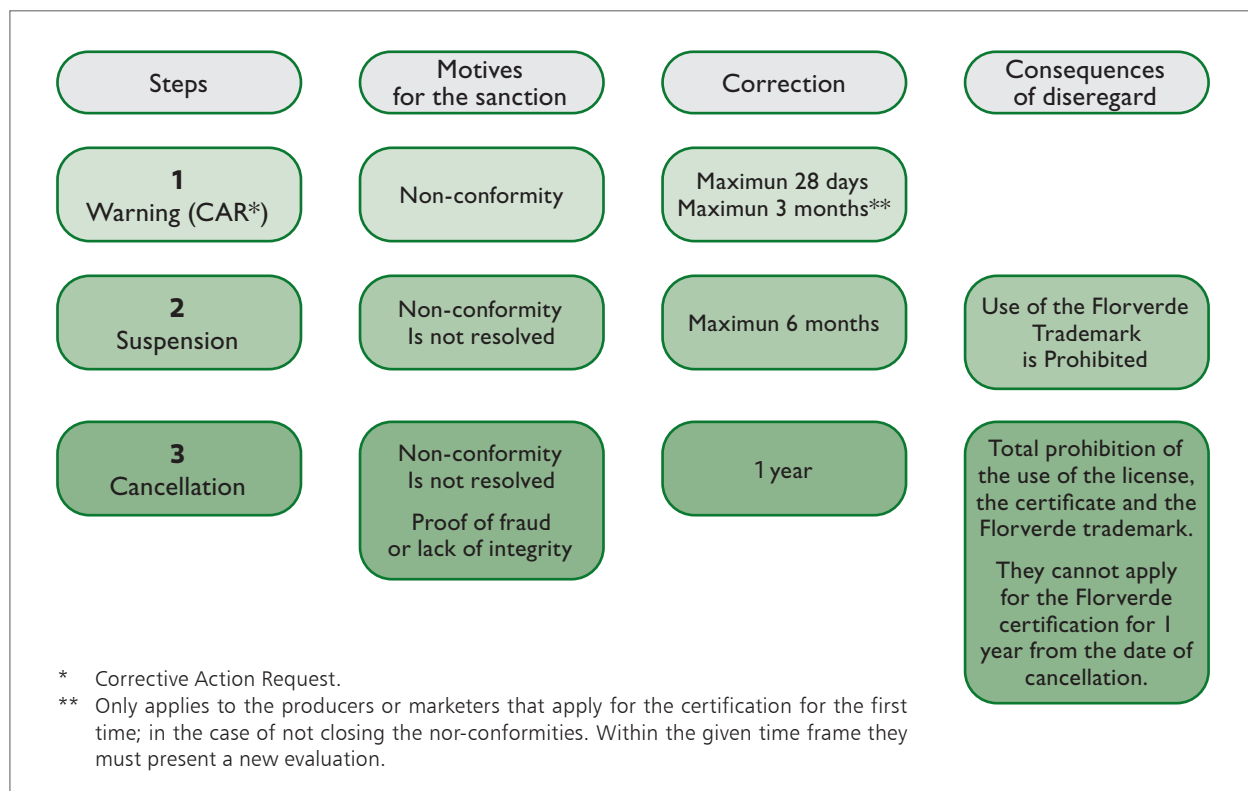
Steps

Motives for the sanction

Correction

Consequences of diseregard

1
Warning (CAR*)

Non-conformity

Maximun 28 days
Maximun 3 months**

2
Suspension

Non-conformity
Is not resolved

Maximun 6 months

Use of the Florverde Trademark is Prohibited

3
Cancellation

Non-conformity
Is not resolved

Proof of fraud or lack of integrity

1 year

Total prohibition of the use of the license, the certificate and the Florverde trademark.

They cannot apply for the Florverde certification for 1 year from the date of cancellation.

* Corrective Action Request.

** Only applies to the producers or marketers that apply for the certification for the first time; in the case of not closing the nor-conformities. Within the given time frame they must present a new evaluation.